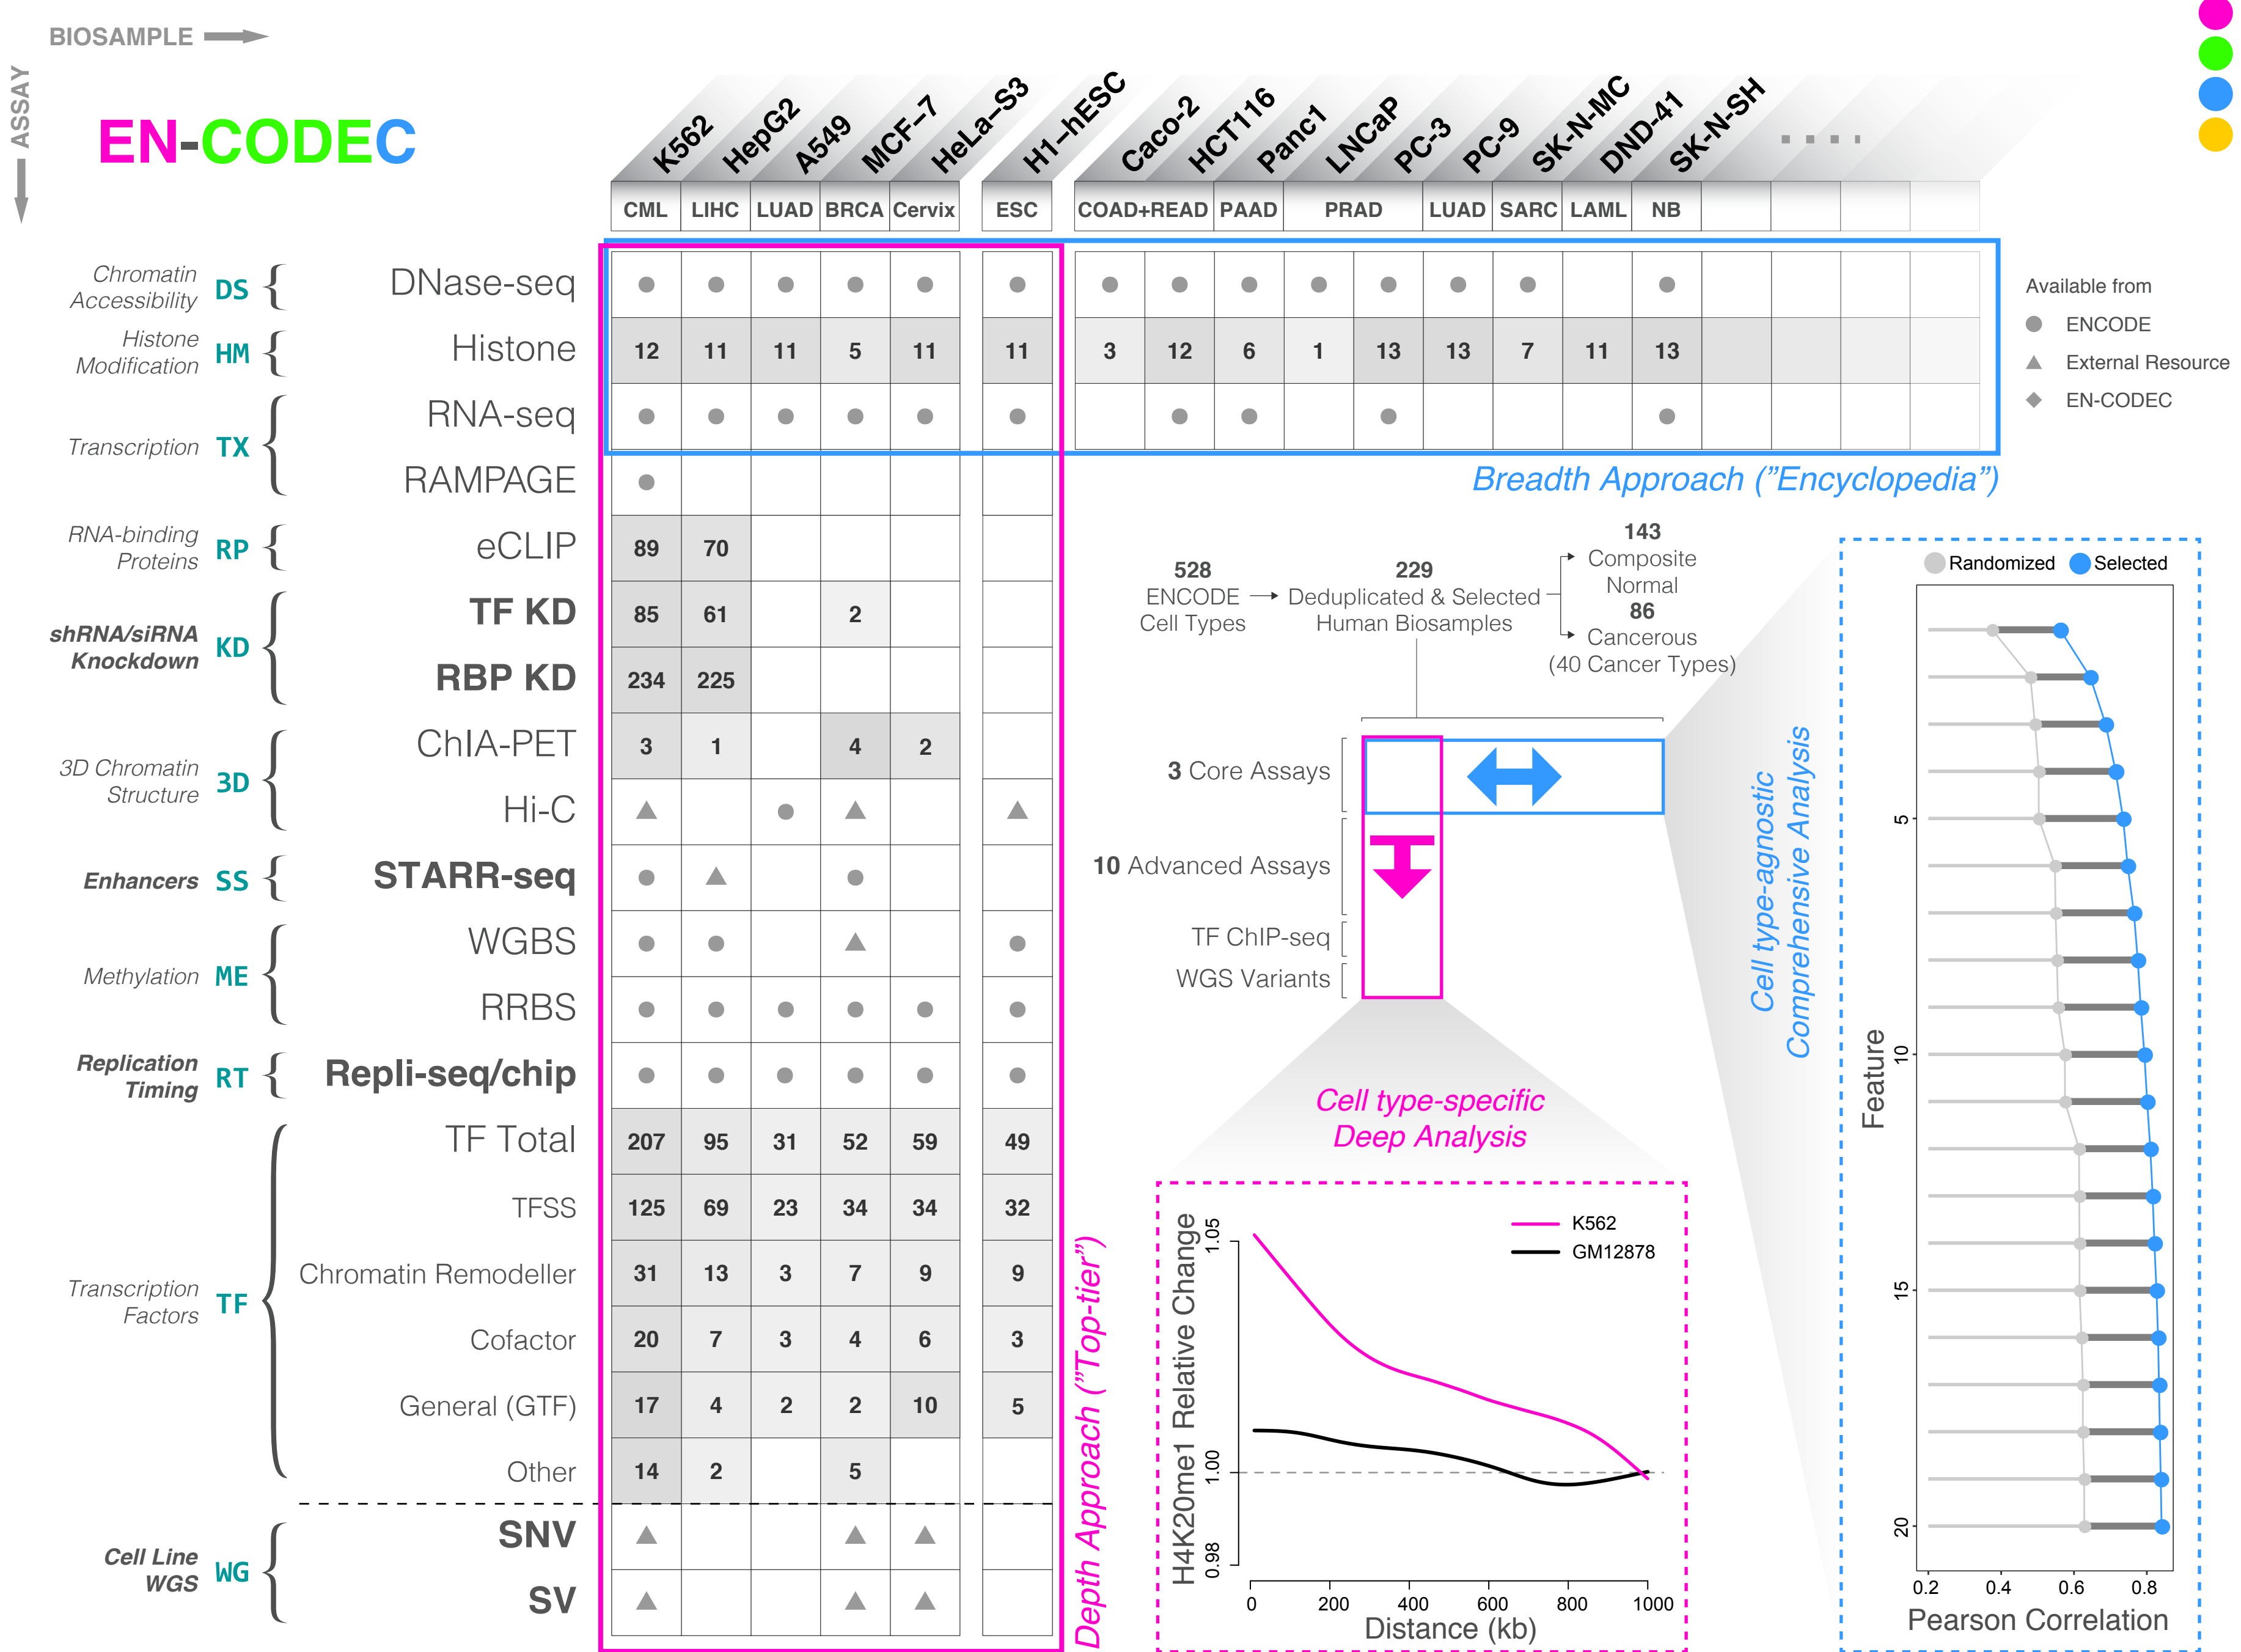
BIOSAMPLE

ASSAY

EN-CODEC

K562 HepG2 A549 MCF-7 HeLa-S3 H1-hESC Caco-2 HCT116 Panc1 LNCaP PC-3 PC-9 SK-N-MC DND-41 SK-N-SH ....

CML LIHC LUAD BRCA Cervix ESC COAD+READ PAAD PRAD LUAD SARC LAML NB

| | | | K562 | HepG2 | A549 | MCF-7 | HeLa-S3 | H1-hESC | Caco-2 | HCT116 | Panc1 | LNCaP | PC-3 | PC-9 | SK-N-MC | DND-41 | SK-N-SH |
|---|---|---|---|---|---|---|---|---|---|---|---|---|---|---|---|---|---|
| Chromatin Accessibility | DS | DNase-seq | ● | ● | ● | ● | ● | ● | ● | ● | ● | ● | ● | ● | ● | | ● |
| Histone Modification | HM | Histone | 12 | 11 | 11 | 5 | 11 | 11 | 3 | 12 | 6 | 1 | 13 | 13 | 7 | 11 | 13 |
| Transcription | TX | RNA-seq | ● | ● | ● | ● | ● | ● | | ● | ● | | ● | | | | ● |
| | | RAMPAGE | ● | | | | | | | | | | | | | | |
| RNA-binding Proteins | RP | eCLIP | 89 | 70 | | | | | | | | | | | | | |
| shRNA/siRNA Knockdown | KD | TF KD | 85 | 61 | | 2 | | | | | | | | | | | |
| | | RBP KD | 234 | 225 | | | | | | | | | | | | | |
| 3D Chromatin Structure | 3D | ChIA-PET | 3 | 1 | | 4 | 2 | | | | | | | | | | |
| | | Hi-C | ▲ | | ● | ▲ | | ▲ | | | | | | | | | |
| Enhancers | SS | STARR-seq | ● | ▲ | | ● | | | | | | | | | | | |
| Methylation | ME | WGBS | ● | ● | | ▲ | | ● | | | | | | | | | |
| | | RRBS | ● | ● | ● | ● | ● | ● | | | | | | | | | |
| Replication Timing | RT | Repli-seq/chip | ● | ● | ● | ● | ● | ● | | | | | | | | | |
| Transcription Factors | TF | TF Total | 207 | 95 | 31 | 52 | 59 | 49 | | | | | | | | | |
| | | TFSS | 125 | 69 | 23 | 34 | 34 | 32 | | | | | | | | | |
| | | Chromatin Remodeller | 31 | 13 | 3 | 7 | 9 | 9 | | | | | | | | | |
| | | Cofactor | 20 | 7 | 3 | 4 | 6 | 3 | | | | | | | | | |
| | | General (GTF) | 17 | 4 | 2 | 2 | 10 | 5 | | | | | | | | | |
| | | Other | 14 | 2 | | 5 | | | | | | | | | | | |
| Cell Line WGS | WG | SNV | ▲ | | | ▲ | ▲ | | | | | | | | | | |
| | | SV | ▲ | | | ▲ | ▲ | | | | | | | | | | |

Available from
● ENCODE
▲ External Resource
◆ EN-CODEC

Breadth Approach ("Encyclopedia")

Depth Approach ("Top-tier")

528 ENCODE Cell Types → 229 Deduplicated & Selected Human Biosamples → 143 Composite Normal; 86 Cancerous (40 Cancer Types)

3 Core Assays
10 Advanced Assays
TF ChIP-seq
WGS Variants

Cell type-specific Deep Analysis

Cell type-agnostic Comprehensive Analysis

K562
GM12878
H4K20me1 Relative Change
0.98 1.00 1.05
0 200 400 600 800 1000
Distance (kb)

Randomized Selected
Feature
5 10 15 20
0.2 0.4 0.6 0.8
Pearson Correlation